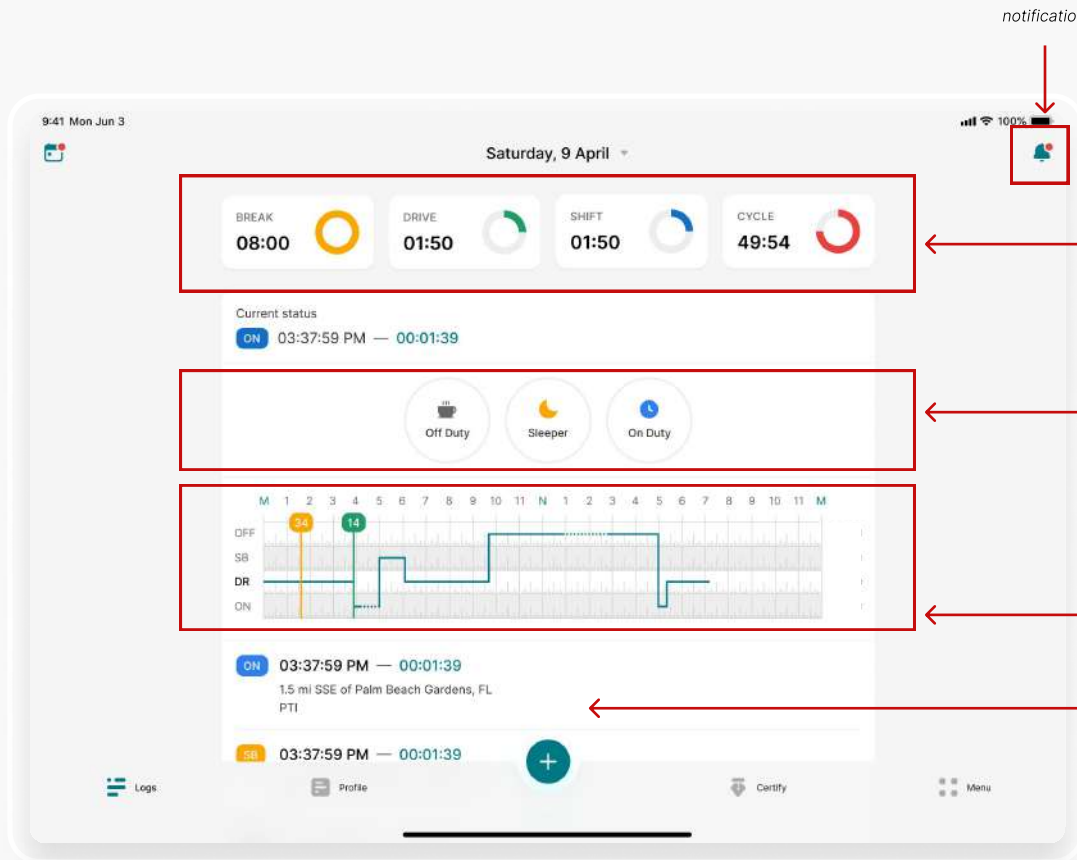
notificatio

9:41 Mon Jun 3

100%

Saturday, 9 April

BREAK
08:00

DRIVE
01:50

SHIFT
01:50

CYCLE
49:54

Current status

ON 03:37:59 PM — 00:01:39

Off Duty

Sleeper

On Duty

M 1 2 3 4 5 6 7 8 9 10 11 N 1 2 3 4 5 6 7 8 9 10 11 M

34

14

OFF

SB

DR

ON

ON 03:37:59 PM — 00:01:39

1.5 mi SSE of Palm Beach Gardens, FL

PTI

SB 03:37:59 PM — 00:01:39

Logs

Profile

Certify

Menu